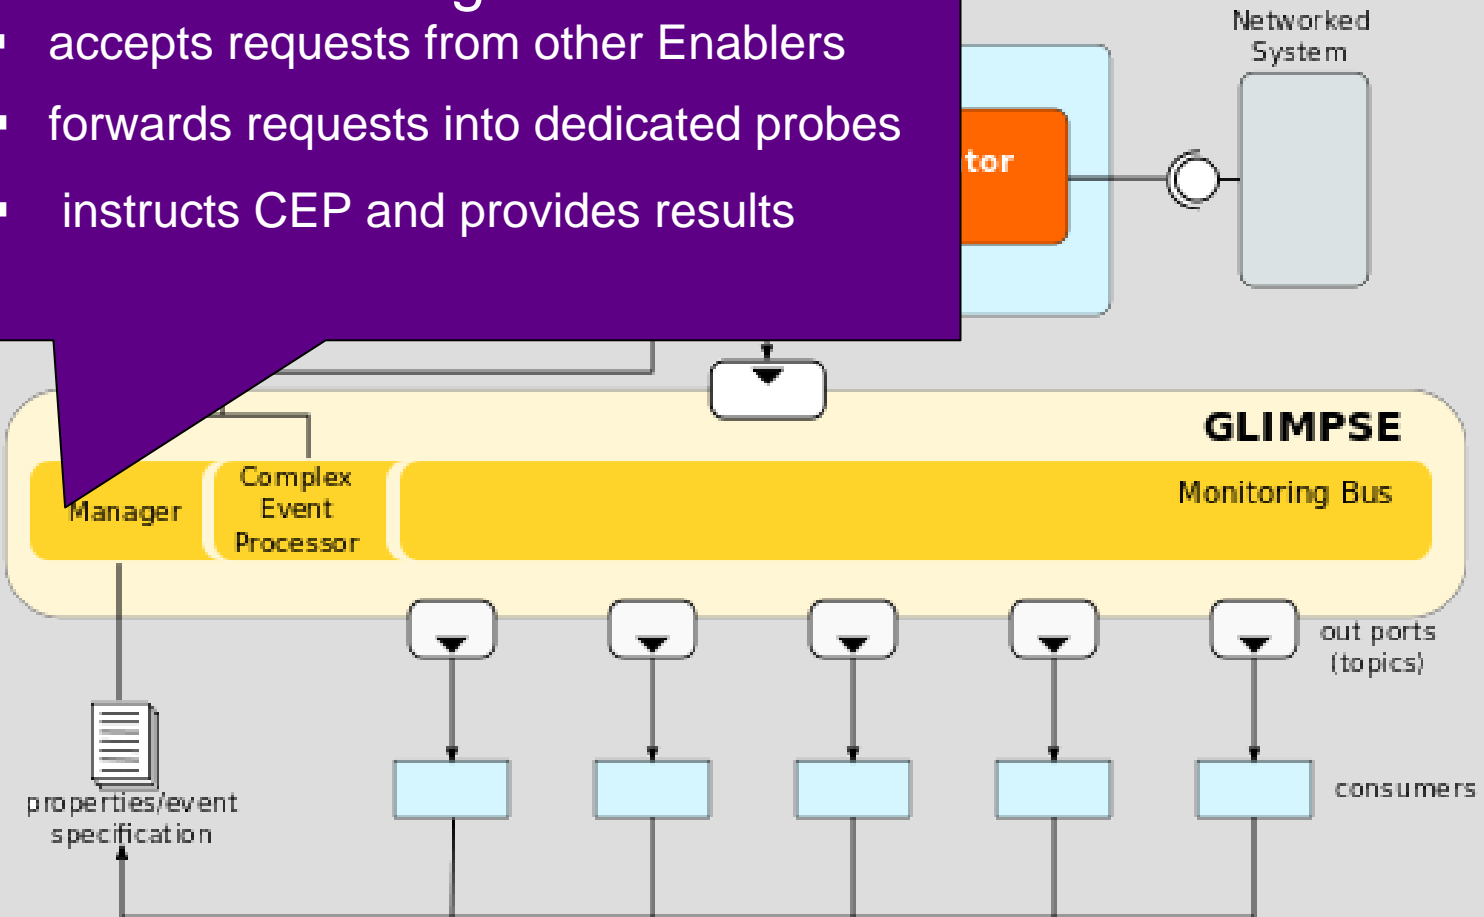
accepts requests from other Enablers

forwards requests into dedicated probes

instructs CEP and provides results

tor

Networked System

GLIMPSE

Manager

Complex Event Processor

Monitoring Bus

out ports (topics)

consumers

properties/event specification